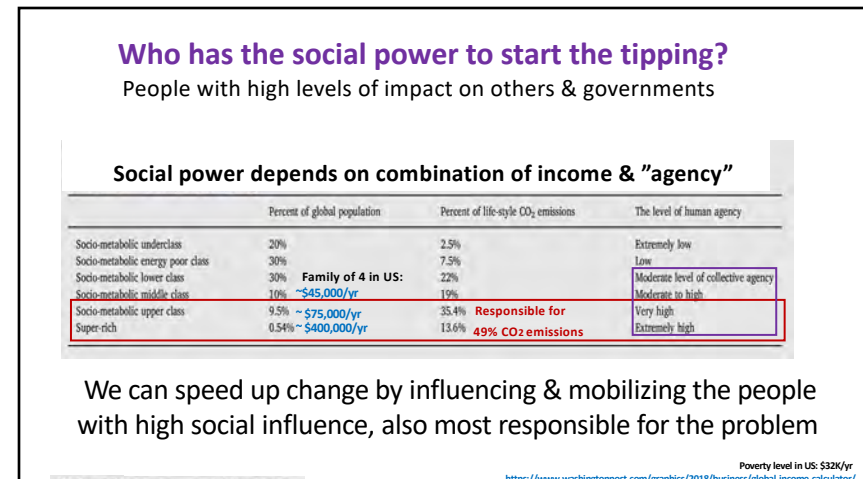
Who has the social power to start the tipping?

People with high levels of impact on others & governments

Social power depends on combination of income & ”agency”

| | Percent of global population | Percent of life-style $CO_2$ emissions | The level of human agency |
|---|---|---|---|
| Socio-metabolic underclass | 20% | 2.5% | Extremely low |
| Socio-metabolic energy poor class | 30% | 7.5% | Low |
| Socio-metabolic lower class | 30% Family of 4 in US: | 22% | Moderate level of collective agency |
| Socio-metabolic middle class | 10% ~\$45,000/yr | 19% | Moderate to high |
| Socio-metabolic upper class | 9.5% ~ \$75,000/yr | 35.4% Responsible for | Very high |
| Super-rich | 0.54% ~ \$400,000/yr | 13.6% 49% $CO_2$ emissions | Extremely high |

We can speed up change by influencing & mobilizing the people with high social influence, also most responsible for the problem

Poverty level in US: \$32K/yr

https://www.washingtonpost.com/graphics/2018/business/global-income-calculator/